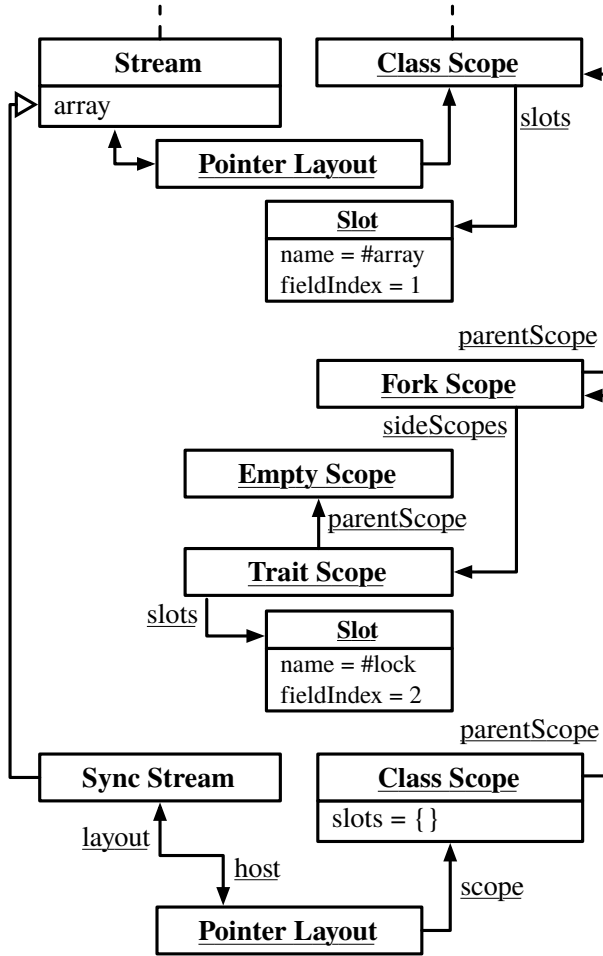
Stream

array

Class Scope

slots

Pointer Layout

Slot

name = #array

fieldIndex = 1

parentScope

Fork Scope

sideScopes

Empty Scope

parentScope

Trait Scope

slots

Slot

name = #lock

fieldIndex = 2

parentScope

Sync Stream

Class Scope

slots = { }

layout

host

scope

Pointer Layout